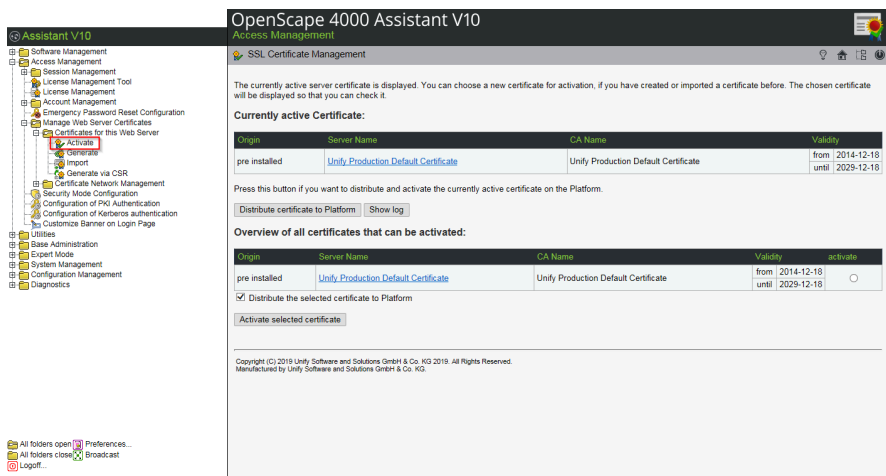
Assistant V10

Software Management
Access Management
Session Management
License Management Tool
License Management
Account Management
Emergency Password Reset Configuration
Manage Web Server Certificates
Certificates for this Web Server
Activate
Generate
Import
Generate via CSR
Certificate Network Management
Security Mode Configuration
Configuration of PKI Authentication
Configuration of Kerberos authentication
Customize Banner on Login Page
Utilities
Base Administration
Expert Mode
System Management
Configuration Management
Diagnostics

All folders open
Preferences...
All folders close
Broadcast
Logoff...

OpenScape 4000 Assistant V10
Access Management

SSL Certificate Management

The currently active server certificate is displayed. You can choose a new certificate for activation, if you have created or imported a certificate before. The chosen certificate will be displayed so that you can check it.

Currently active Certificate:

| Origin | Server Name | CA Name | Validity | |
|---|---|---|---|---|
| pre installed | Unify Production Default Certificate | Unify Production Default Certificate | from | 2014-12-18 |
| | | | until | 2029-12-18 |

Press this button if you want to distribute and activate the currently active certificate on the Platform.

Distribute certificate to Platform
Show log

Overview of all certificates that can be activated:

| Origin | Server Name | CA Name | Validity | | activate |
|---|---|---|---|---|---|
| pre installed | Unify Production Default Certificate | Unify Production Default Certificate | from | 2014-12-18 | |
| | | | until | 2029-12-18 | |

Distribute the selected certificate to Platform

Activate selected certificate

Copyright (C) 2019 Unify Software and Solutions GmbH & Co. KG 2019. All Rights Reserved.
Manufactured by Unify Software and Solutions GmbH & Co. KG.